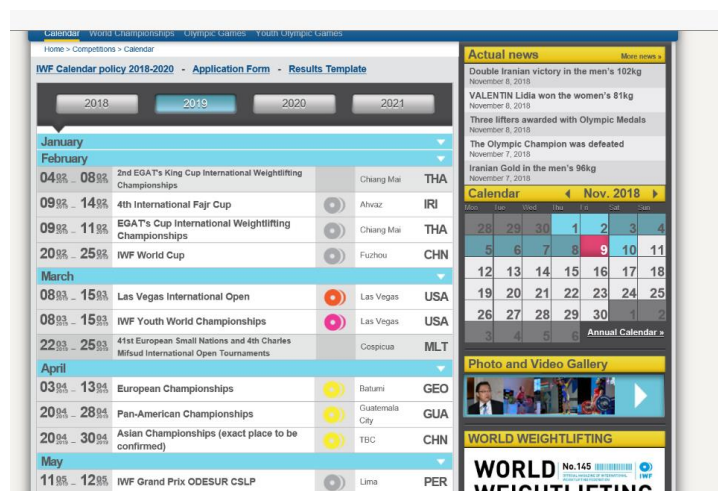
Calendar World Championships Olympic Games Youth Olympic Games

Home > Competitions > Calendar

IWF Calendar policy 2018-2020 - Application Form - Results Template

2018 2019 2020 2021

January

February

| | | | | |
|---|---|---|---|---|
| 04 02 2019 – 08 02 2019 | 2nd EGAT's King Cup International Weightlifting Championships | | Chiang Mai | THA |
| 09 02 2019 – 14 02 2019 | 4th International Fajr Cup | | Ahvaz | IRI |
| 09 02 2019 – 11 02 2019 | EGAT's Cup International Weightlifting Championships | | Chiang Mai | THA |
| 20 02 2019 – 25 02 2019 | IWF World Cup | | Fuzhou | CHN |

March

| | | | | |
|---|---|---|---|---|
| 08 03 2019 – 15 03 2019 | Las Vegas International Open | | Las Vegas | USA |
| 08 03 2019 – 15 03 2019 | IWF Youth World Championships | | Las Vegas | USA |
| 22 03 2019 – 25 03 2019 | 41st European Small Nations and 4th Charles Mifsud International Open Tournaments | | Cospicua | MLT |

April

| | | | | |
|---|---|---|---|---|
| 03 04 2019 – 13 04 2019 | European Championships | | Batumi | GEO |
| 20 04 2019 – 28 04 2019 | Pan-American Championships | | Guatemala City | GUA |
| 20 04 2019 – 30 04 2019 | Asian Championships (exact place to be confirmed) | | TBC | CHN |

May

| | | | | |
|---|---|---|---|---|
| 11 05 2019 – 12 05 2019 | IWF Grand Prix ODESUR CSLP | | Lima | PER |

Actual news
More news »

Double Iranian victory in the men's 102kg
November 8, 2018

VALENTIN Lidia won the women's 81kg
November 8, 2018

Three lifters awarded with Olympic Medals
November 8, 2018

The Olympic Champion was defeated
November 7, 2018

Iranian Gold in the men's 96kg
November 7, 2018

Calendar ◄ Nov. 2018 ►

| Mon | Tue | Wed | Thu | Fri | Sat | Sun |
|---|---|---|---|---|---|---|
| 28 | 29 | 30 | 1 | 2 | 3 | 4 |
| 5 | 6 | 7 | 8 | 9 | 10 | 11 |
| 12 | 13 | 14 | 15 | 16 | 17 | 18 |
| 19 | 20 | 21 | 22 | 23 | 24 | 25 |
| 26 | 27 | 28 | 29 | 30 | 1 | 2 |
| 3 | 4 | 5 | 6 | | | |

Annual Calendar »

Photo and Video Gallery

WORLD WEIGHTLIFTING

WORLD No.145 IWF
WEIGHTLIFTING